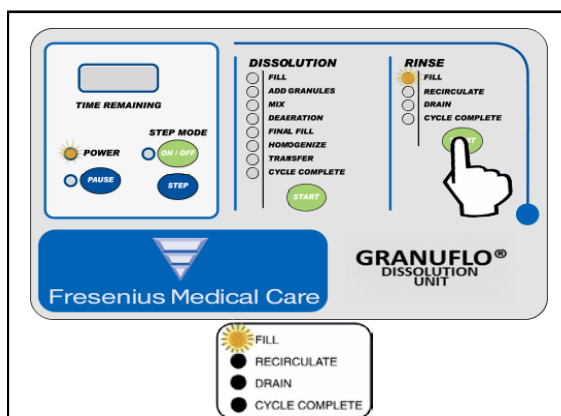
TIME REMAINING

POWER

STEP MODE

ON / OFF

PAUSE

STEP

DISSOLUTION
FILL
ADD GRANULES
MIX
DEAERATION
FINAL FILL
HOMOGENIZE
TRANSFER
CYCLE COMPLETE

START

RINSE
FILL
RECIRCULATE
DRAIN
CYCLE COMPLETE

Fresenius Medical Care

GRANUFLO®
DISSOLUTION
UNIT

FILL
RECIRCULATE
DRAIN
CYCLE COMPLETE